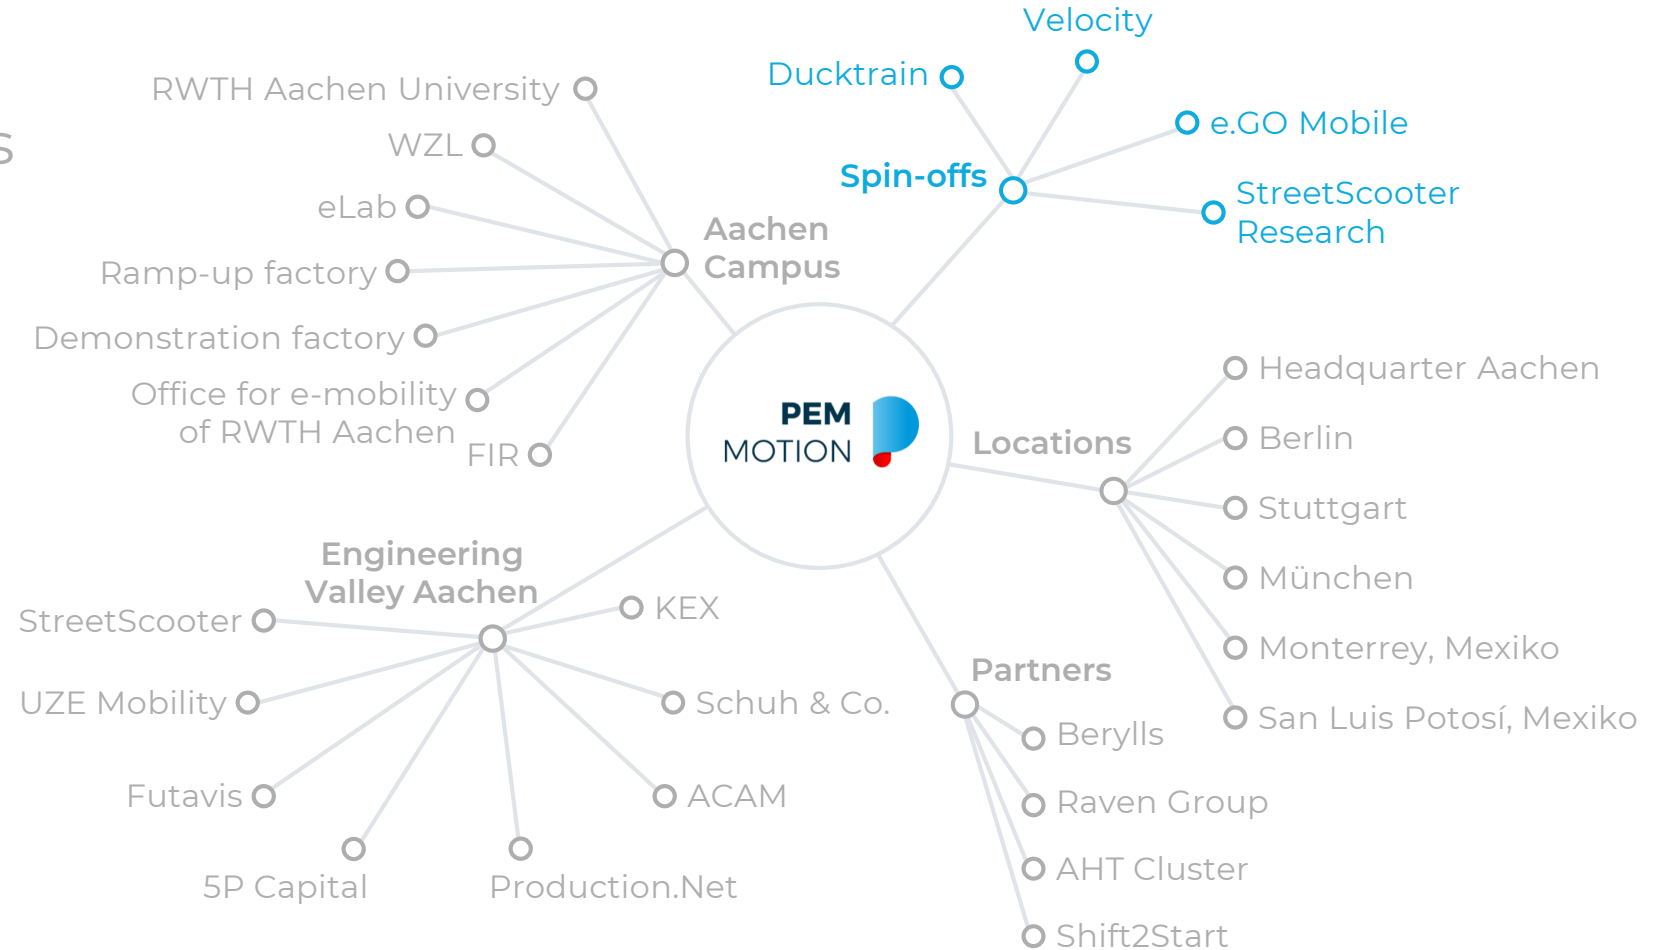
Velocity
Ducktrain
e.GO Mobile
Spin-offs
StreetScooter Research

RWTH Aachen University
WZL
eLab
Ramp-up factory
Demonstration factory
Office for e-mobility of RWTH Aachen
FIR
Aachen Campus

PEM MOTION

Locations
Headquarter Aachen
Berlin
Stuttgart
München
Monterrey, Mexiko
San Luis Potosí, Mexiko

Engineering Valley Aachen
StreetScooter
UZE Mobility
Futavis
5P Capital
Production.Net
KEX
Schuh & Co.
ACAM

Partners
Berylls
Raven Group
AHT Cluster
Shift2Start